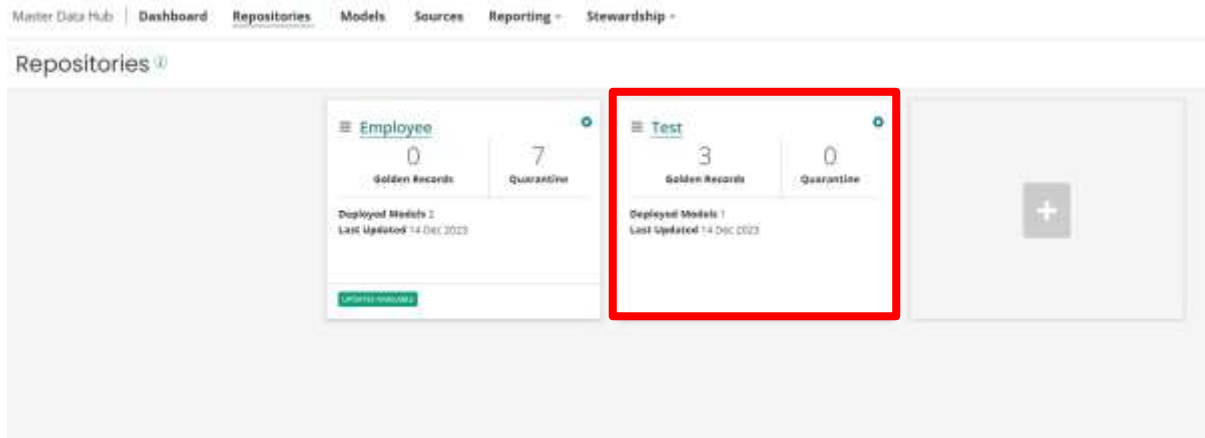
Master Data Hub | Dashboard Repositories Models Sources Reporting Stewardship

Repositories

Employee
0
Golden Records
7
Quarantine

Deployed Models 2
Last Updated 14 Dec 2023

UPDATES AVAILABLE

Test
3
Golden Records
0
Quarantine

Deployed Models 1
Last Updated 14 Dec 2023

+